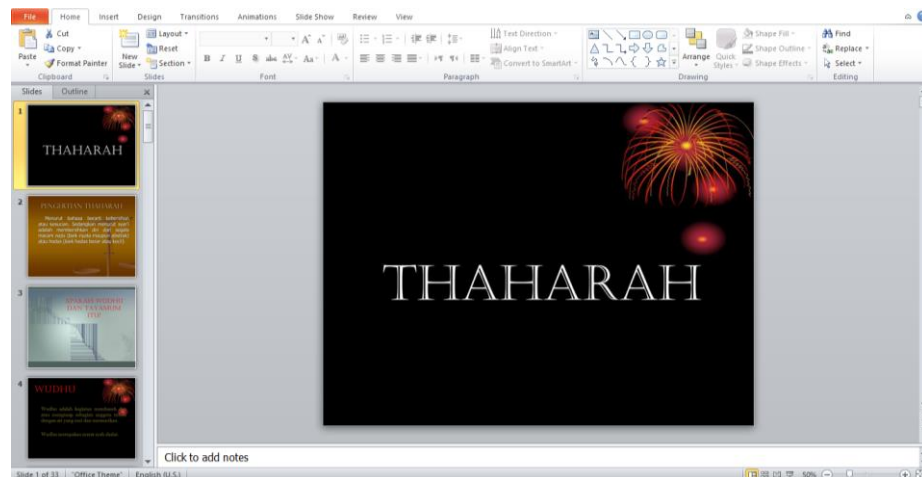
File Home Insert Design Transitions Animations Slide Show Review View

Cut
Copy
Paste
Format Painter
Clipboard
New Slide
Layout
Reset
Section
Slides
Font
Text Direction
Align Text
Convert to SmartArt
Paragraph
Arrange
Quick Styles
Shape Fill
Shape Outline
Shape Effects
Drawing
Find
Replace
Select
Editing

Slides Outline

1
THAHARAH

2
PENGERTIAN THAHARAH
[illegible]

3
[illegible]

4
WUDHU
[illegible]

THAHARAH

Click to add notes

Slide 1 of 33 "Office Theme" English (U.S.) 50%